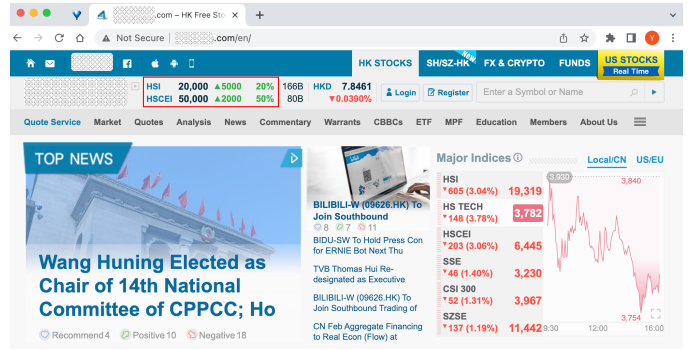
.com – HK Free Sto

Not Secure | .com/en/

HK STOCKS | SH/SZ-HK NEW | FX & CRYPTO | FUNDS | US STOCKS Real Time

| HSI | 20,000 | ▲5000 | 20% | 166B |
|---|---|---|---|---|
| HSCEI | 50,000 | ▲2000 | 50% | 80B |

HKD 7.8461 ▼0.0390%

Login | Register | Enter a Symbol or Name

Quote Service | Market | Quotes | Analysis | News | Commentary | Warrants | CBBCs | ETF | MPF | Education | Members | About Us

TOP NEWS

Wang Huning Elected as Chair of 14th National Committee of CPPCC; Ho

Recommend 4 | Positive 10 | Negative 18

BILIBILI-W (09626.HK) To Join Southbound

8 7 11

BIDU-SW To Hold Press Con for ERNIE Bot Next Thu

TVB Thomas Hui Re-designated as Executive

BILIBILI-W (09626.HK) To Join Southbound Trading of

CN Feb Aggregate Financing to Real Econ (Flow) at

Major Indices | Local/CN | US/EU

| HSI | |
|---|---|
| ▼605 (3.04%) | 19,319 |
| HS TECH | |
| ▼148 (3.78%) | 3,782 |
| HSCEI | |
| ▼203 (3.06%) | 6,445 |
| SSE | |
| ▼46 (1.40%) | 3,230 |
| CSI 300 | |
| ▼52 (1.31%) | 3,967 |
| SZSE | |
| ▼137 (1.19%) | 11,442 |

3,930 | 3,840 | 3,754 | 9:30 | 12:00 | 16:00